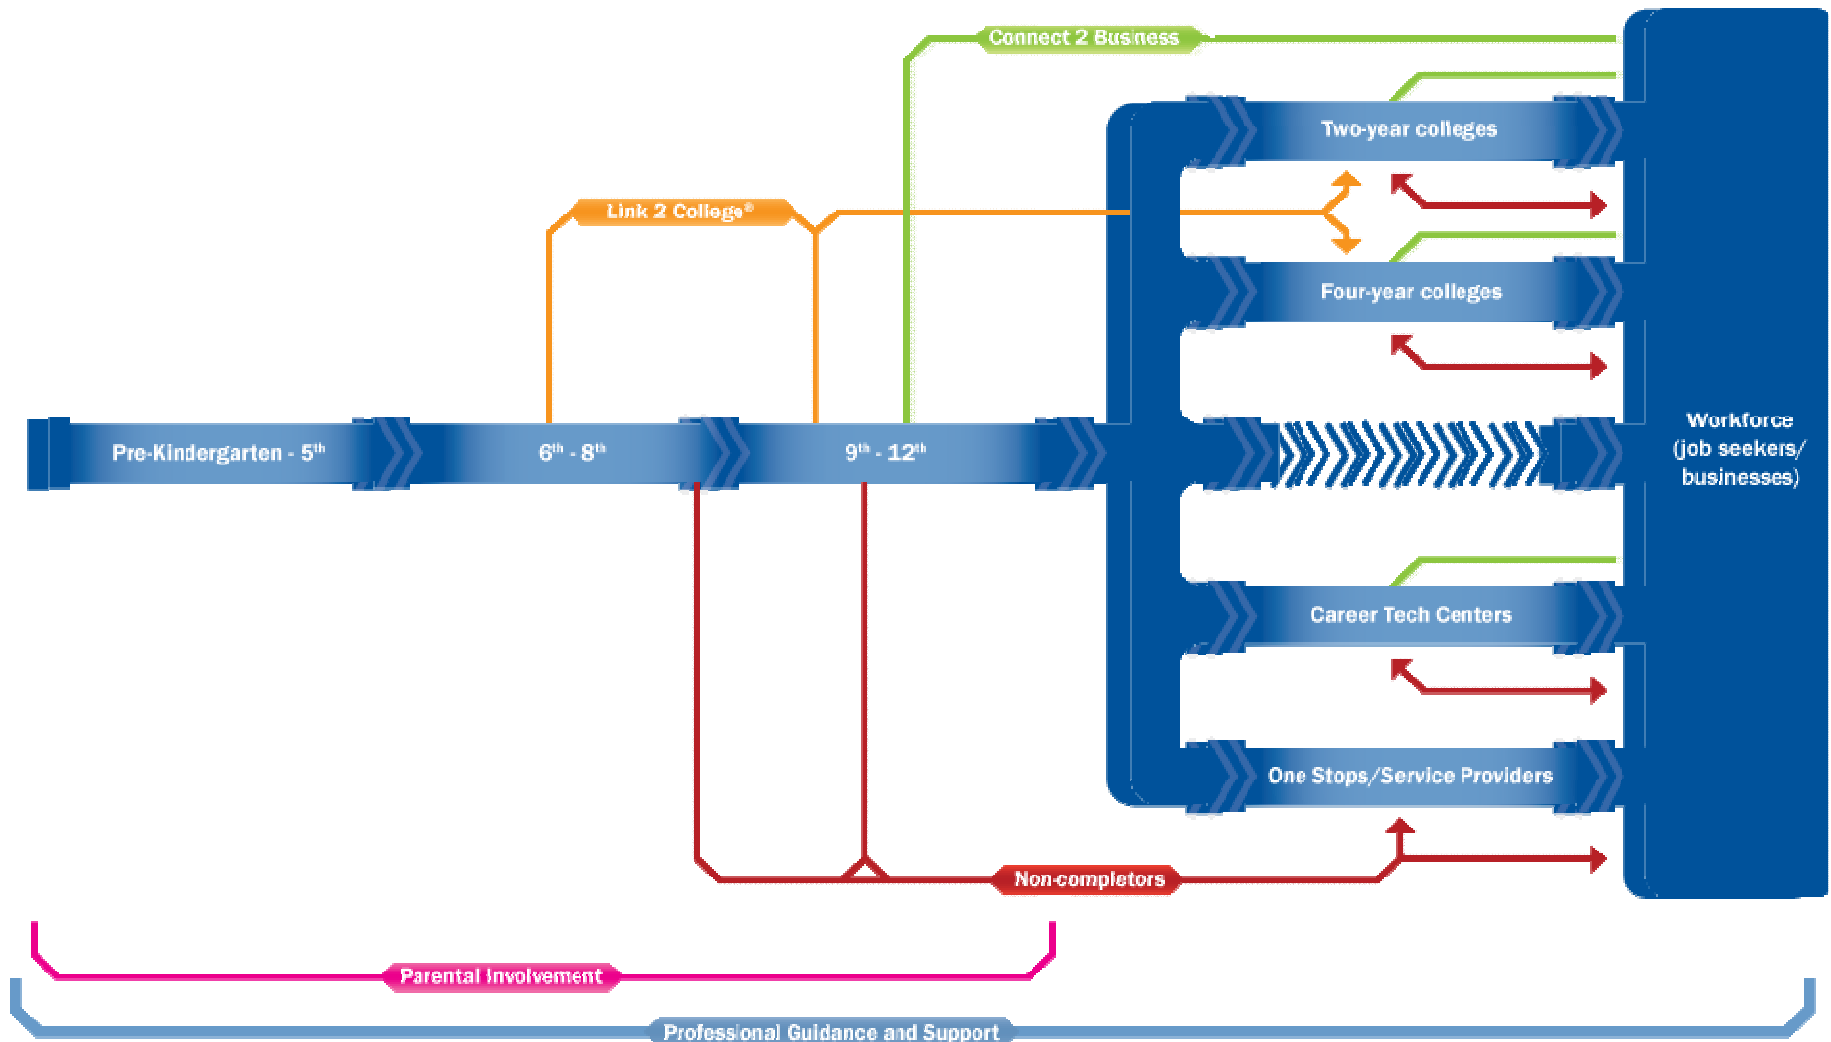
Connect 2 Business

Two-year colleges

Link 2 College®

Four-year colleges

Pre-Kindergarten - 5$^{th}$

6$^{th}$ - 8$^{th}$

9$^{th}$ - 12$^{th}$

Workforce (job seekers/ businesses)

Career Tech Centers

One Stops/Service Providers

Non-completors

Parental Involvement

Professional Guidance and Support